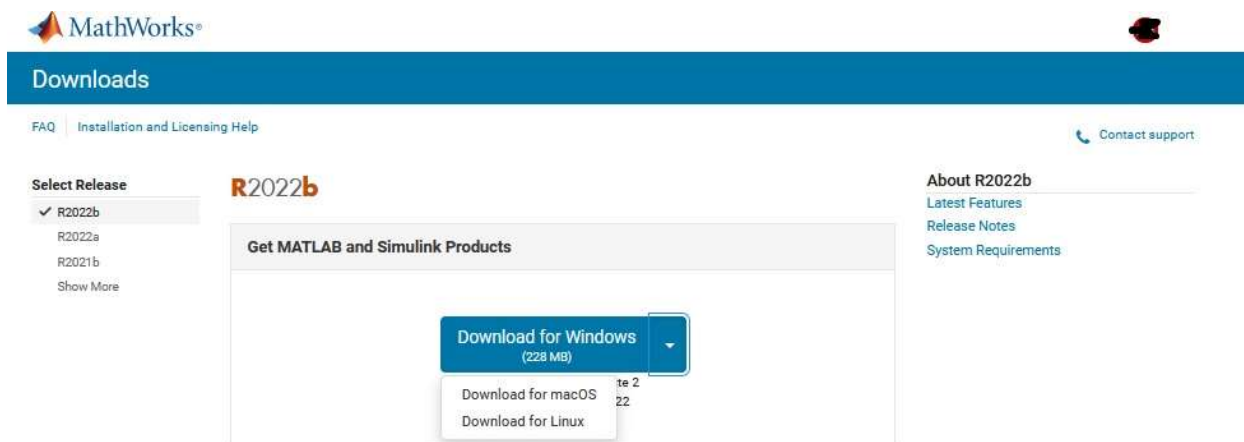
MathWorks®

Downloads

FAQ | Installation and Licensing Help

Contact support

Select Release
✓ R2022b
R2022a
R2021b
Show More

R2022b

Get MATLAB and Simulink Products

Download for Windows
(228 MB)

Download for macOS
Download for Linux

te 2
22

About R2022b
Latest Features
Release Notes
System Requirements